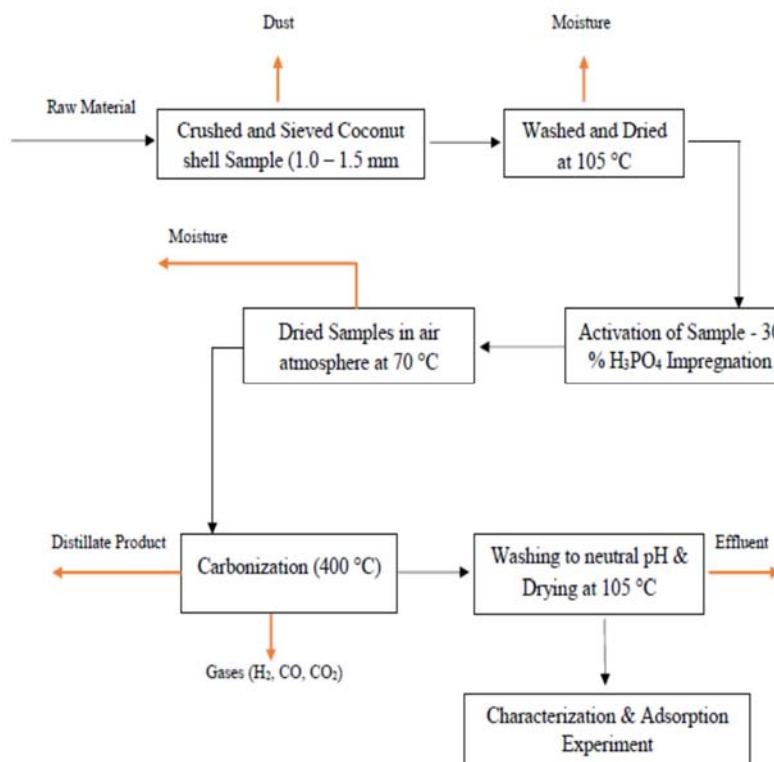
Dust

Moisture

Raw Material

Crushed and Sieved Coconut shell Sample (1.0 – 1.5 mm

Washed and Dried at 105 °C

Moisture

Dried Samples in air atmosphere at 70 °C

Activation of Sample - 3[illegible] % $H_3PO_4$ Impregnation

Distillate Product

Carbonization (400 °C)

Washing to neutral pH & Drying at 105 °C

Effluent

Gases ($H_2$, CO, $CO_2$)

Characterization & Adsorption Experiment